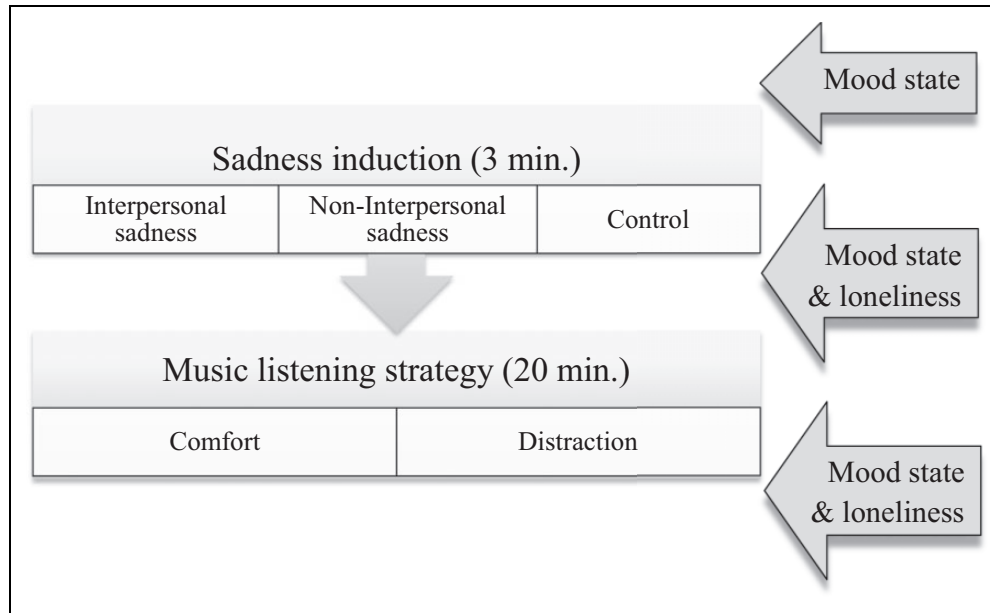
Mood state

Sadness induction (3 min.)

| Interpersonal sadness | Non-Interpersonal sadness | Control |
|---|---|---|

Mood state & loneliness

Music listening strategy (20 min.)

| Comfort | Distraction |
|---|---|

Mood state & loneliness